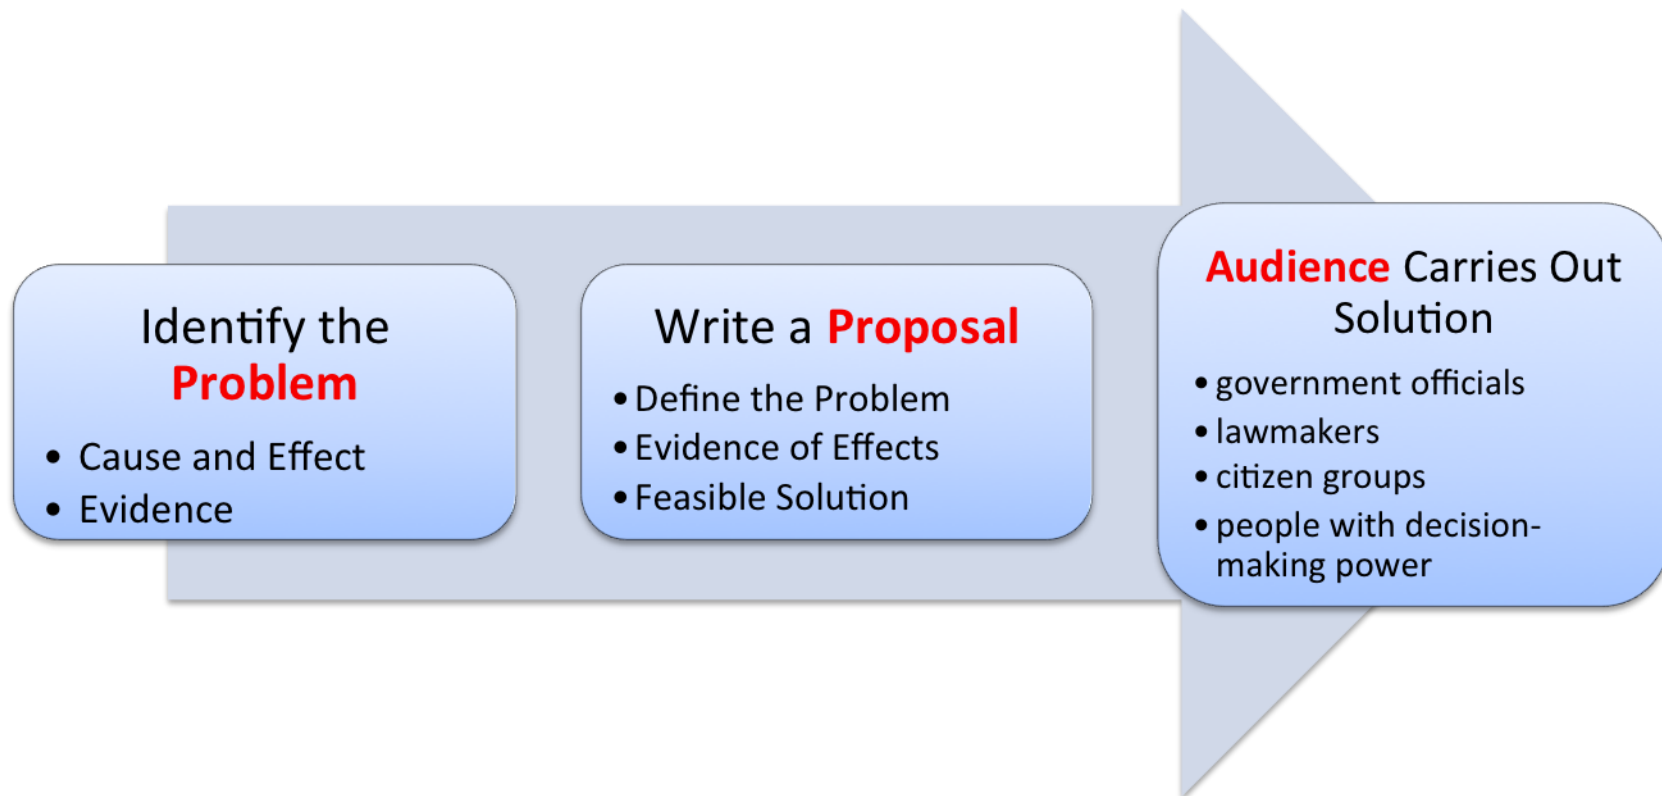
Identify the Problem

- Cause and Effect
- Evidence

Write a Proposal

- Define the Problem
- Evidence of Effects
- Feasible Solution

Audience Carries Out Solution

- government officials
- lawmakers
- citizen groups
- people with decision-making power